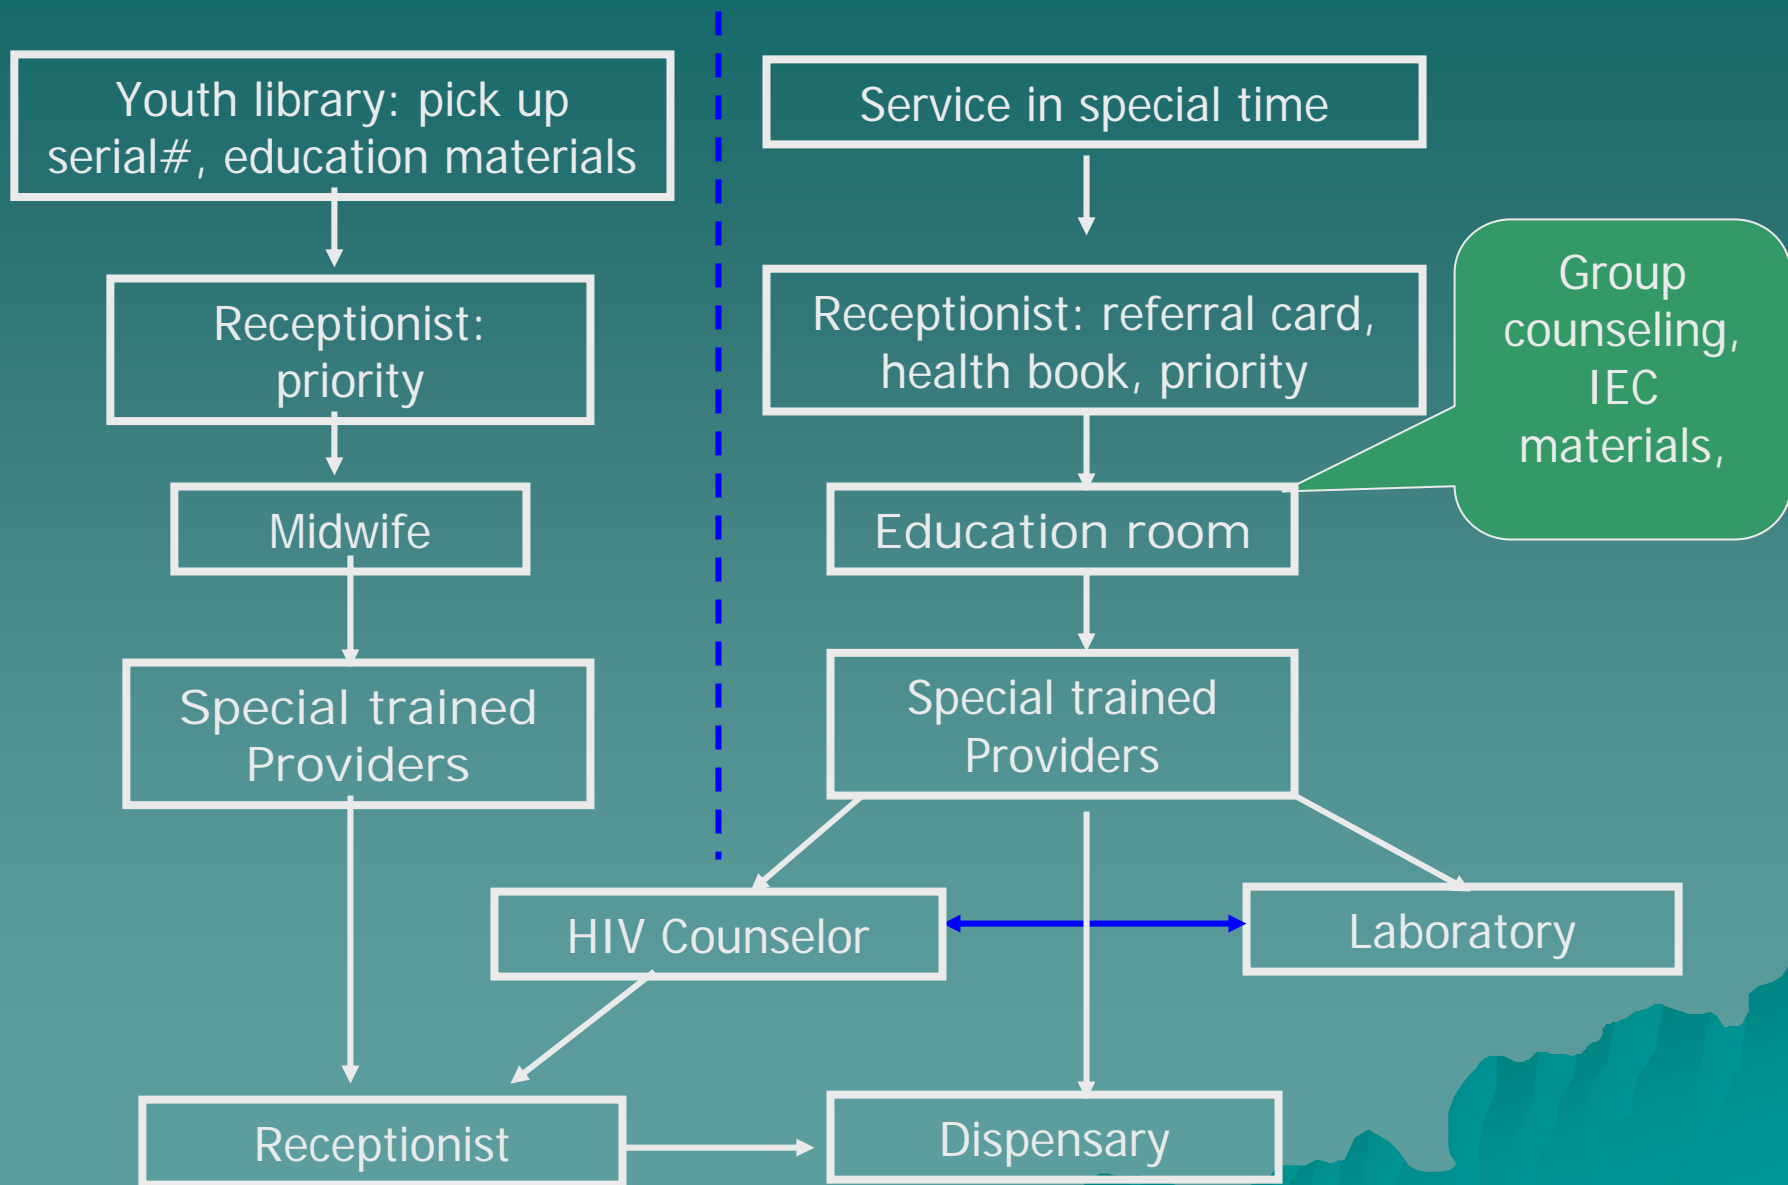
Youth library: pick up serial#, education materials

Receptionist: priority

Midwife

Special trained Providers

Service in special time

Receptionist: referral card, health book, priority

Group counseling, IEC materials,

Education room

Special trained Providers

HIV Counselor

Laboratory

Receptionist

Dispensary